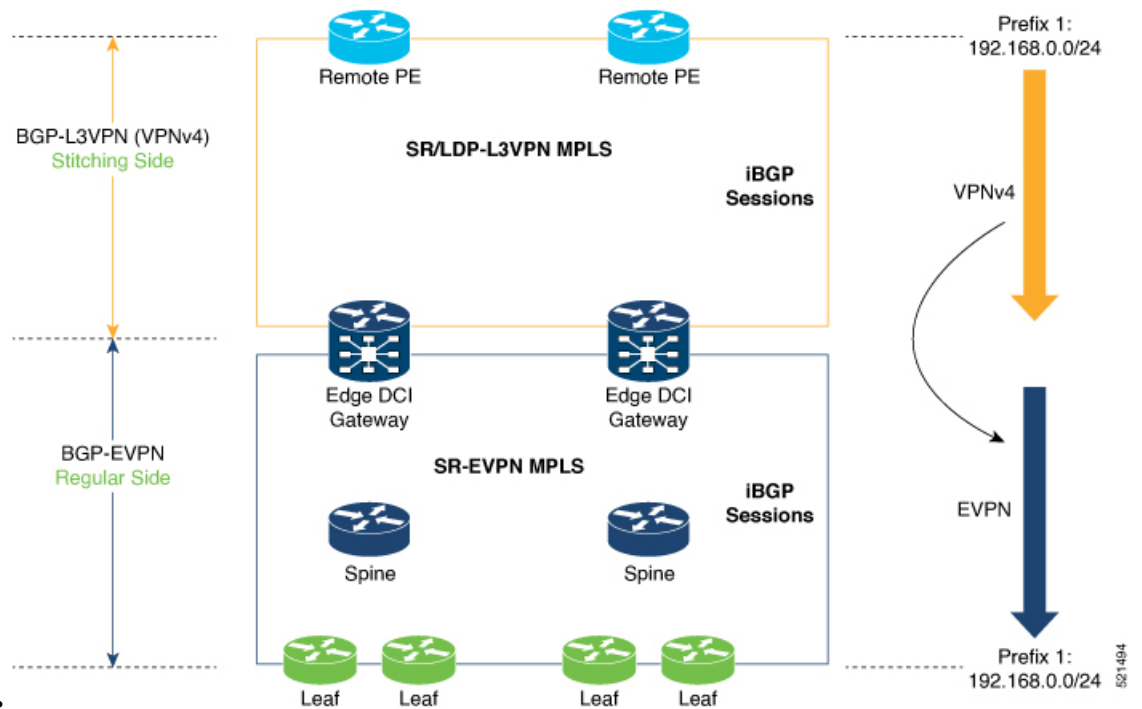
Remote PE

Remote PE

Prefix 1:
192.168.0.0/24

BGP-L3VPN (VPNv4)
Stitching Side

SR/LDP-L3VPN MPLS

iBGP
Sessions

VPNv4

Edge DCI
Gateway

Edge DCI
Gateway

BGP-EVPN
Regular Side

SR-EVPN MPLS

iBGP
Sessions

EVPN

Spine

Spine

Leaf

Leaf

Leaf

Leaf

Prefix 1:
192.168.0.0/24

521494